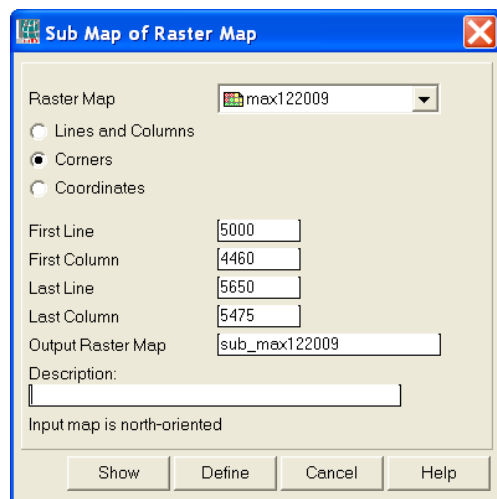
Sub Map of Raster Map

Raster Map max122009

Lines and Columns

Corners

Coordinates

First Line 5000

First Column 4460

Last Line 5650

Last Column 5475

Output Raster Map sub_max122009

Description:

Input map is north-oriented

Show Define Cancel Help